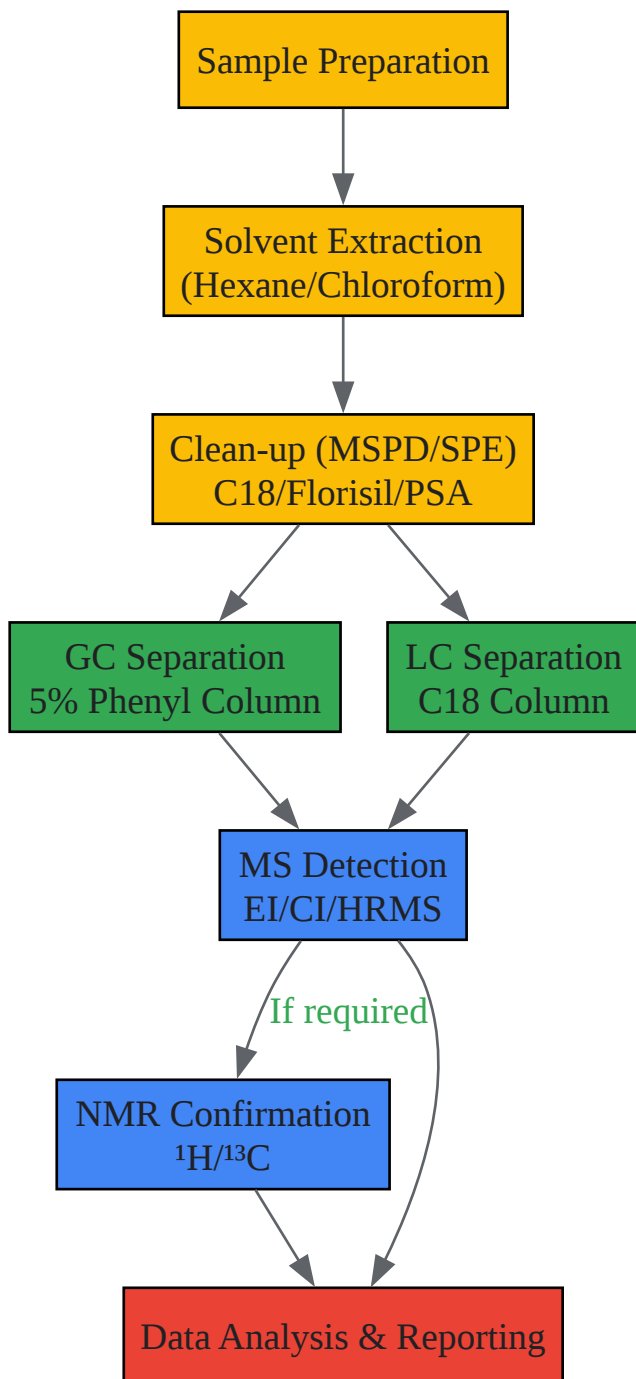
Sample Preparation

Solvent Extraction
(Hexane/Chloroform)

Clean-up (MSPD/SPE)
C18/Florisil/PSA

GC Separation
5% Phenyl Column

LC Separation
C18 Column

MS Detection
EI/CI/HRMS

If required

NMR Confirmation
$^{1}H/^{13}C$

Data Analysis & Reporting